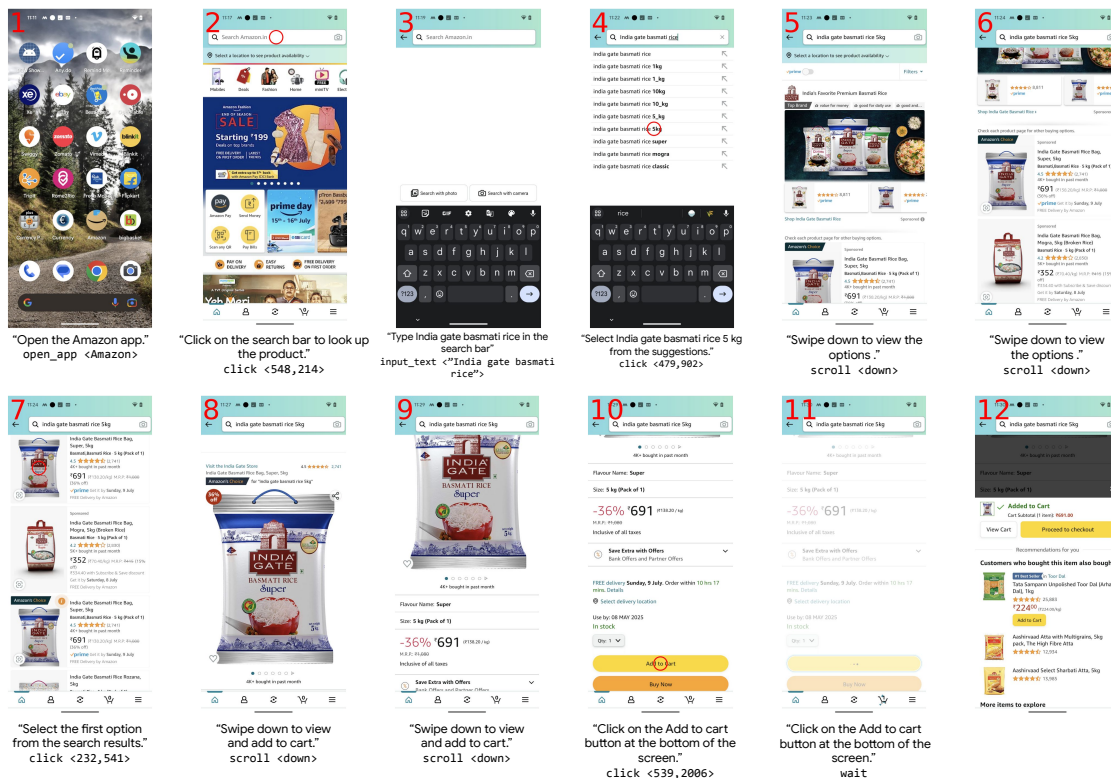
1

"Open the Amazon app."
open_app <Amazon>

2

Search Amazon.in

Select a location to see product availability

Starting ₹199

prime day 15th - 16th July

"Click on the search bar to look up the product."
click <548,214>

3

Search Amazon.in

Search with photo
Search with camera

q w e r t y u i o p
a s d f g h j k l
z x c v b n m
?123

"Type India gate basmati rice in the search bar"
input_text <"India gate basmati rice">

4

india gate basmati rice

india gate basmati rice
india gate basmati rice 1kg
india gate basmati rice 1_kg
india gate basmati rice 10kg
india gate basmati rice 10_kg
india gate basmati rice 5_kg
india gate basmati rice 5kg
india gate basmati rice super
india gate basmati rice mogra
india gate basmati rice classic

rice

q w e r t y u i o p
a s d f g h j k l
z x c v b n m
?123

"Select India gate basmati rice 5 kg from the suggestions."
click <479,902>

5

india gate basmati rice 5kg

Select a location to see product availability

Filters

India's Favorite Premium Basmati Rice

Shop India Gate Basmati Rice

Sponsored

Check each product page for other buying options.

Amazon's Choice

Sponsored

India Gate Basmati Rice Bag, Super, 5kg

₹691

"Swipe down to view the options ."
scroll <down>

6

india gate basmati rice 5kg

Shop India Gate Basmati Rice

Check each product page for other buying options.

Amazon's Choice

India Gate Basmati Rice Bag, Super, 5kg

₹691

India Gate Basmati Rice Bag, Mogra, 5kg (Broken Rice)

₹352

"Swipe down to view the options ."
scroll <down>

7

india gate basmati rice 5kg

India Gate Basmati Rice Bag, Super, 5kg

4.5
5K+ bought in past month

₹691

Sponsored

India Gate Basmati Rice Bag, Mogra, 5kg (Broken Rice)

₹352

Amazon's Choice

India Gate Basmati Rice Bag, Super, 5kg

₹691

India Gate Basmati Rice Rozana, 5kg

"Select the first option from the search results."
click <232,541>

8

india gate basmati rice 5kg

Visit the India Gate Store
India Gate Basmati Rice Bag, Super, 5kg

Amazon's Choice for "india gate basmati rice 5kg"

INDIA GATE
BASMATI RICE
Super

4K+ bought in past month

"Swipe down to view and add to cart."
scroll <down>

9

india gate basmati rice 5kg

INDIA GATE
BASMATI RICE
Super

4K+ bought in past month

Flavour Name: Super

Size: 5 kg (Pack of 1)

-36% ₹691

M.R.P.: ₹1,080
Inclusive of all taxes

Save Extra with Offers
Bank Offers and Partner Offers

"Swipe down to view and add to cart."
scroll <down>

10

india gate basmati rice 5kg

4K+ bought in past month

Flavour Name: Super

Size: 5 kg (Pack of 1)

-36% ₹691 (₹138.20 / kg)

M.R.P.: ₹1,080
Inclusive of all taxes

Save Extra with Offers
Bank Offers and Partner Offers

FREE delivery Sunday, 9 July. Order within 10 hrs 17 mins. Details

Select delivery location

Use by: 08 MAY 2025
In stock

Qty: 1

Add to cart

Buy Now

"Click on the Add to cart button at the bottom of the screen."
click <539,2006>

11

india gate basmati rice 5kg

4K+ bought in past month

Flavour Name: Super

Size: 5 kg (Pack of 1)

-36% ₹691

Save Extra with Offers
Bank Offers and Partner Offers

FREE delivery Sunday, 9 July.

Select delivery location

Use by: 08 MAY 2025
In stock

Qty: 1

Buy Now

"Click on the Add to cart button at the bottom of the screen."
wait

12

india gate basmati rice 5kg

Flavour Name: Super

Size: 5 kg (Pack of 1)

Added to Cart
Cart Subtotal (1 item): ₹691.00

View Cart
Proceed to checkout

Recommendations for you

Customers who bought this item also bought

#1 Best Seller
Tata Sampann Unpolished Toor Dal (Arhar Dal), 1kg
25,883
₹224.00

Add to Cart

Aashirvaad Atta with Multigrains, 5kg pack, The High Fibre Atta
12,554

Aashirvaad Select Sharbati Atta, 5kg
13,985

More items to explore